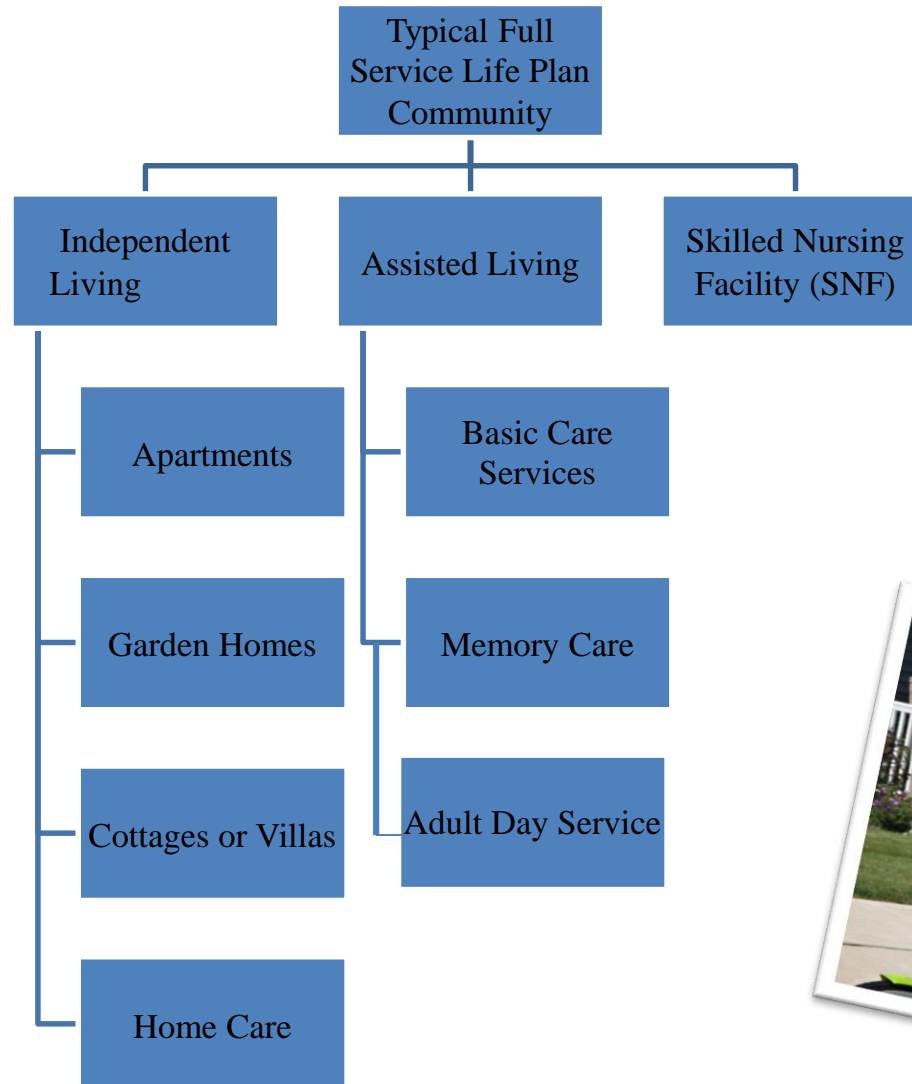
Typical Full Service Life Plan Community

Independent Living

Assisted Living

Skilled Nursing Facility (SNF)

Apartments

Garden Homes

Cottages or Villas

Home Care

Basic Care Services

Memory Care

Adult Day Service